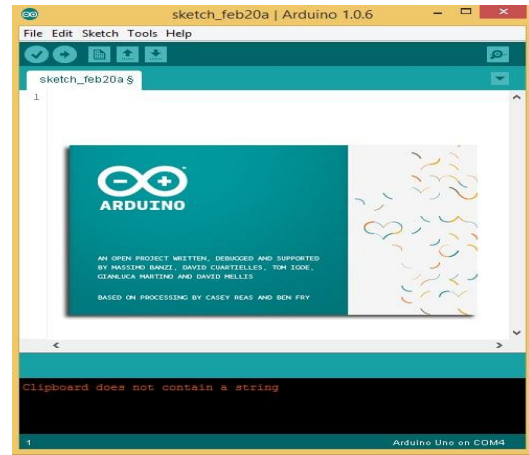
sketch_feb20a | Arduino 1.0.6

File Edit Sketch Tools Help

sketch_feb20a §

1

ARDUINO

AN OPEN PROJECT WRITTEN, DEBUGGED AND SUPPORTED BY MASSIMO BANZI, DAVID CUARTIELLES, TOM IGOE, GIANLUCA MARTINO AND DAVID MELLIS

BASED ON PROCESSING BY CASEY REAS AND BEN FRY

Clipboard does not contain a string

1

Arduino Uno on COM4